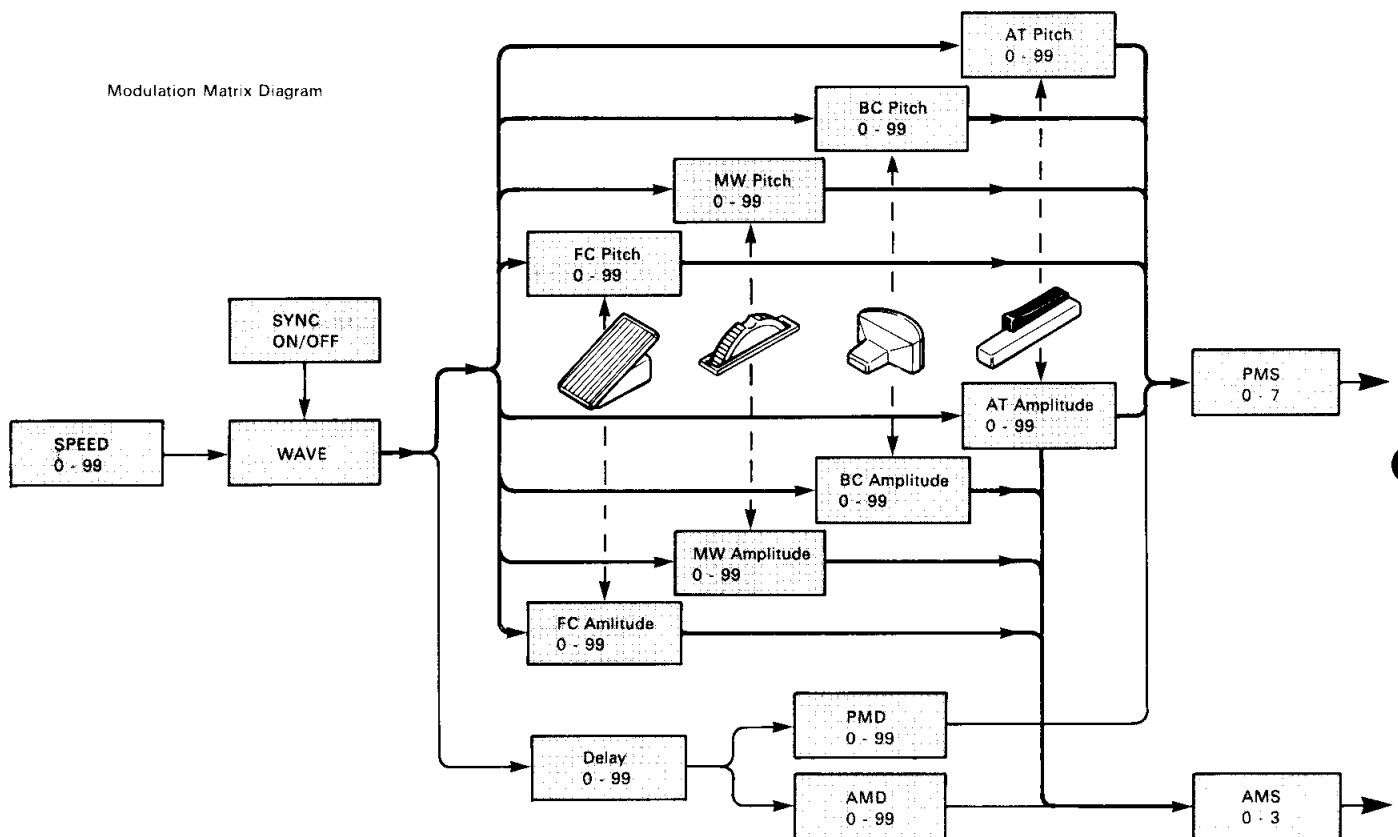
Modulation Matrix Diagram

AT Pitch
0 - 99

BC Pitch
0 - 99

MW Pitch
0 - 99

FC Pitch
0 - 99

SYNC
ON/OFF

SPEED
0 - 99

WAVE

PMS
0 - 7

AT Amplitude
0 - 99

BC Amplitude
0 - 99

MW Amplitude
0 - 99

FC Amilitude
0 - 99

PMD
0 - 99

Delay
0 - 99

AMD
0 - 99

AMS
0 - 3